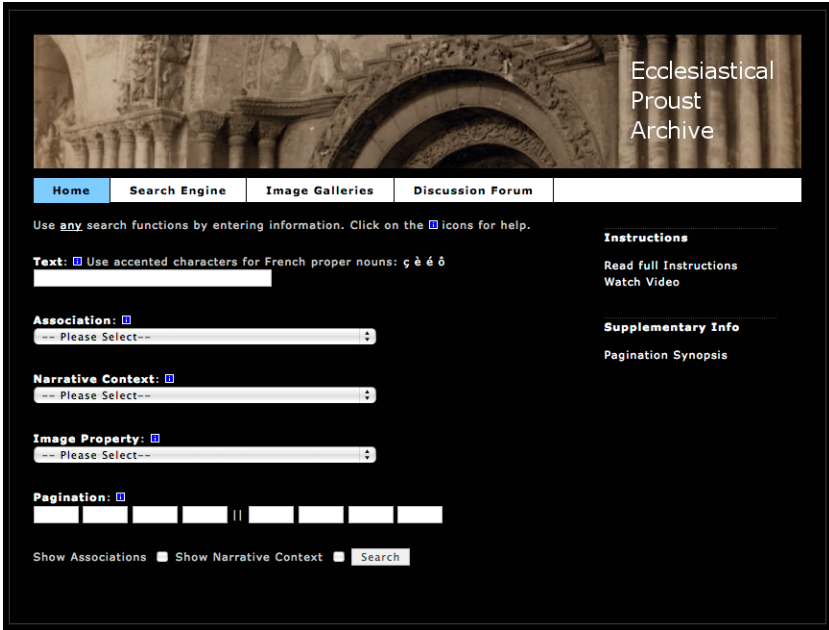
Ecclesiastical
Proust
Archive

Home | Search Engine | Image Galleries | Discussion Forum

Use any search functions by entering information. Click on the i icons for help.

Text: i Use accented characters for French proper nouns: ç è é ô

Association: i
-- Please Select--

Narrative Context: i
-- Please Select--

Image Property: i
-- Please Select--

Pagination: i
||

Show Associations Show Narrative Context Search

Instructions

Read full Instructions
Watch Video

Supplementary Info

Pagination Synopsis